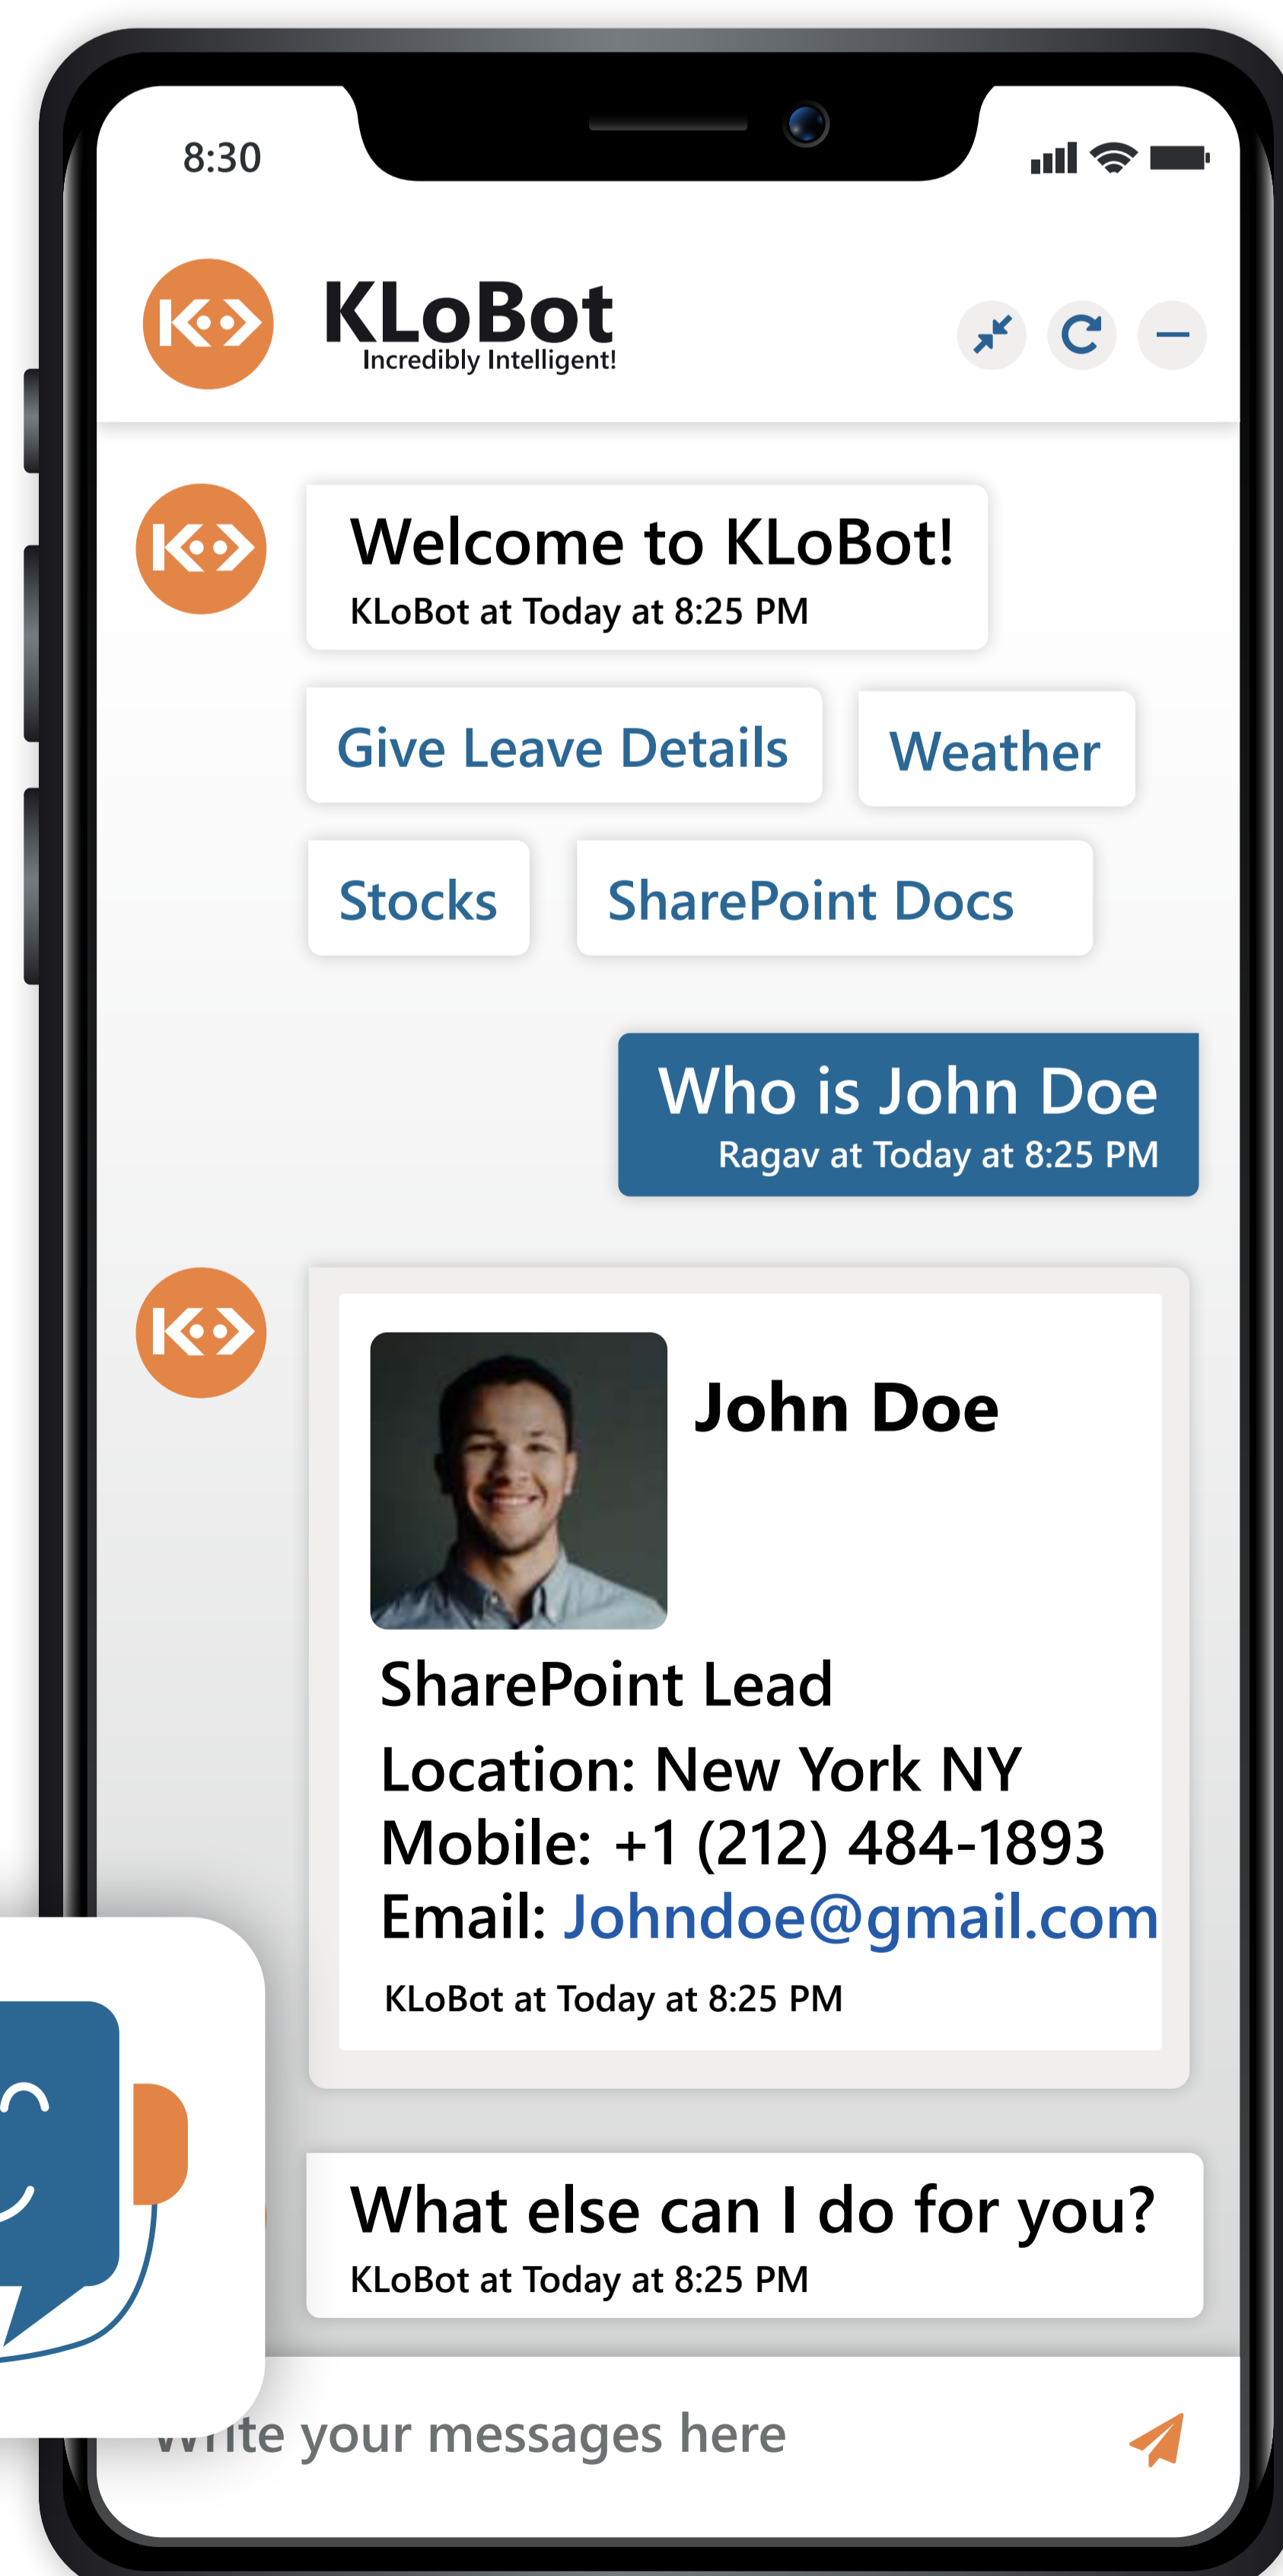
8:30

KLoBot
Incredibly Intelligent!

Welcome to KLoBot!
KLoBot at Today at 8:25 PM

Give Leave Details

Weather

Stocks

SharePoint Docs

Who is John Doe
Ragav at Today at 8:25 PM

John Doe

SharePoint Lead
Location: New York NY
Mobile: +1 (212) 484-1893
Email: Johndoe@gmail.com

KLoBot at Today at 8:25 PM

What else can I do for you?
KLoBot at Today at 8:25 PM

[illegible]ite your messages here